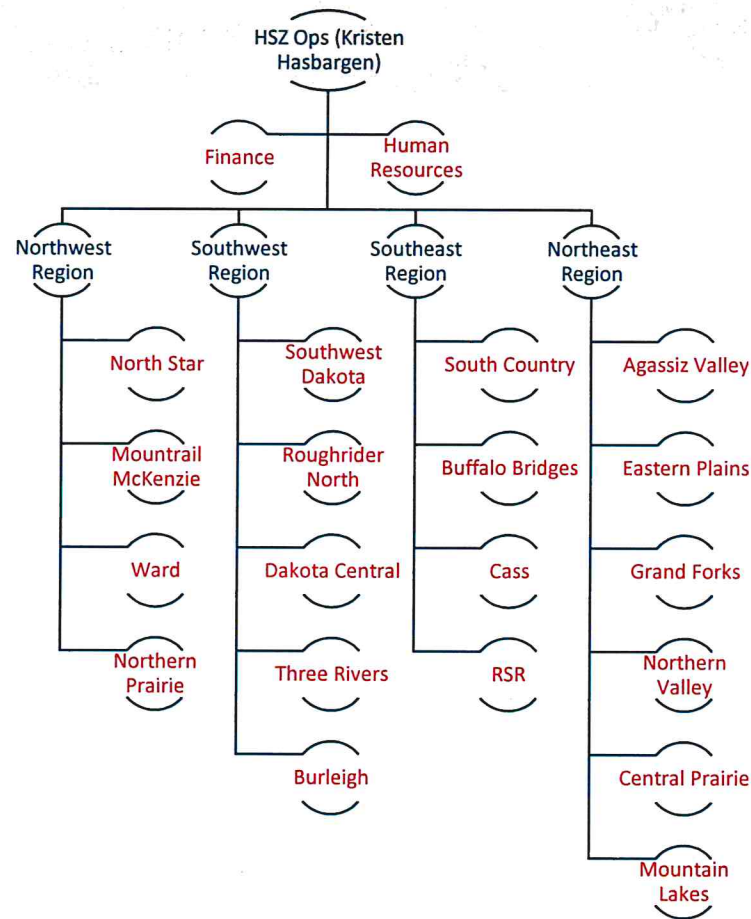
HSZ Ops (Kristen Hasbargen)

Finance

Human Resources

Northwest Region

North Star

Mountrail McKenzie

Ward

Northern Prairie

Southwest Region

Southwest Dakota

Roughrider North

Dakota Central

Three Rivers

Burleigh

Southeast Region

South Country

Buffalo Bridges

Cass

RSR

Northeast Region

Agassiz Valley

Eastern Plains

Grand Forks

Northern Valley

Central Prairie

Mountain Lakes